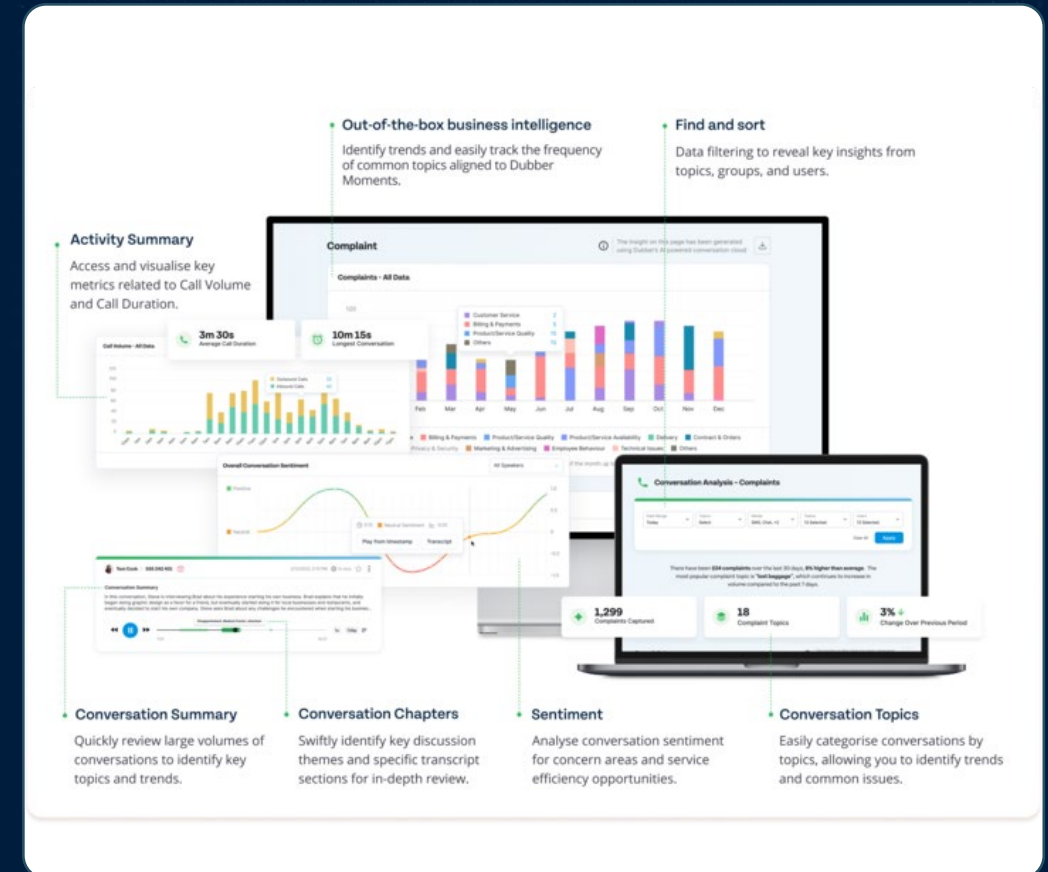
Out-of-the-box business intelligence

Identify trends and easily track the frequency of common topics aligned to Dubber Moments.

Find and sort

Data filtering to reveal key insights from topics, groups, and users.

Activity Summary

Access and visualise key metrics related to Call Volume and Call Duration.

Complaint

The insight on this page has been generated using Dubber's AI powered conversation cloud

Complaints - All Data

Customer Service
Billing & Payments
Product/Service Quality
Others

Feb Mar Apr May Jun Jul Aug Sep Oct Nov Dec

Billing & Payments Product/Service Quality Product/Service Availability Delivery Contract & Orders Privacy & Security Marketing & Advertising Employee Behaviour Technical Issues Others

3m 30s
Average Call Duration

10m 15s
Longest Conversation

Call Volume - All Data

Outbound Calls
Inbound Calls

Overall Conversation Sentiment

All Speakers

Positive

Neutral

Neutral Sentiment

Play from timestamp

Transcript

Conversation Analysis - Complaints

Apply

1,299
Complaints Captured

18
Complaint Topics

3%
Change Over Previous Period

Conversation Summary

Conversation Summary

Quickly review large volumes of conversations to identify key topics and trends.

Conversation Chapters

Swiftly identify key discussion themes and specific transcript sections for in-depth review.

Sentiment

Analyse conversation sentiment for concern areas and service efficiency opportunities.

Conversation Topics

Easily categorise conversations by topics, allowing you to identify trends and common issues.